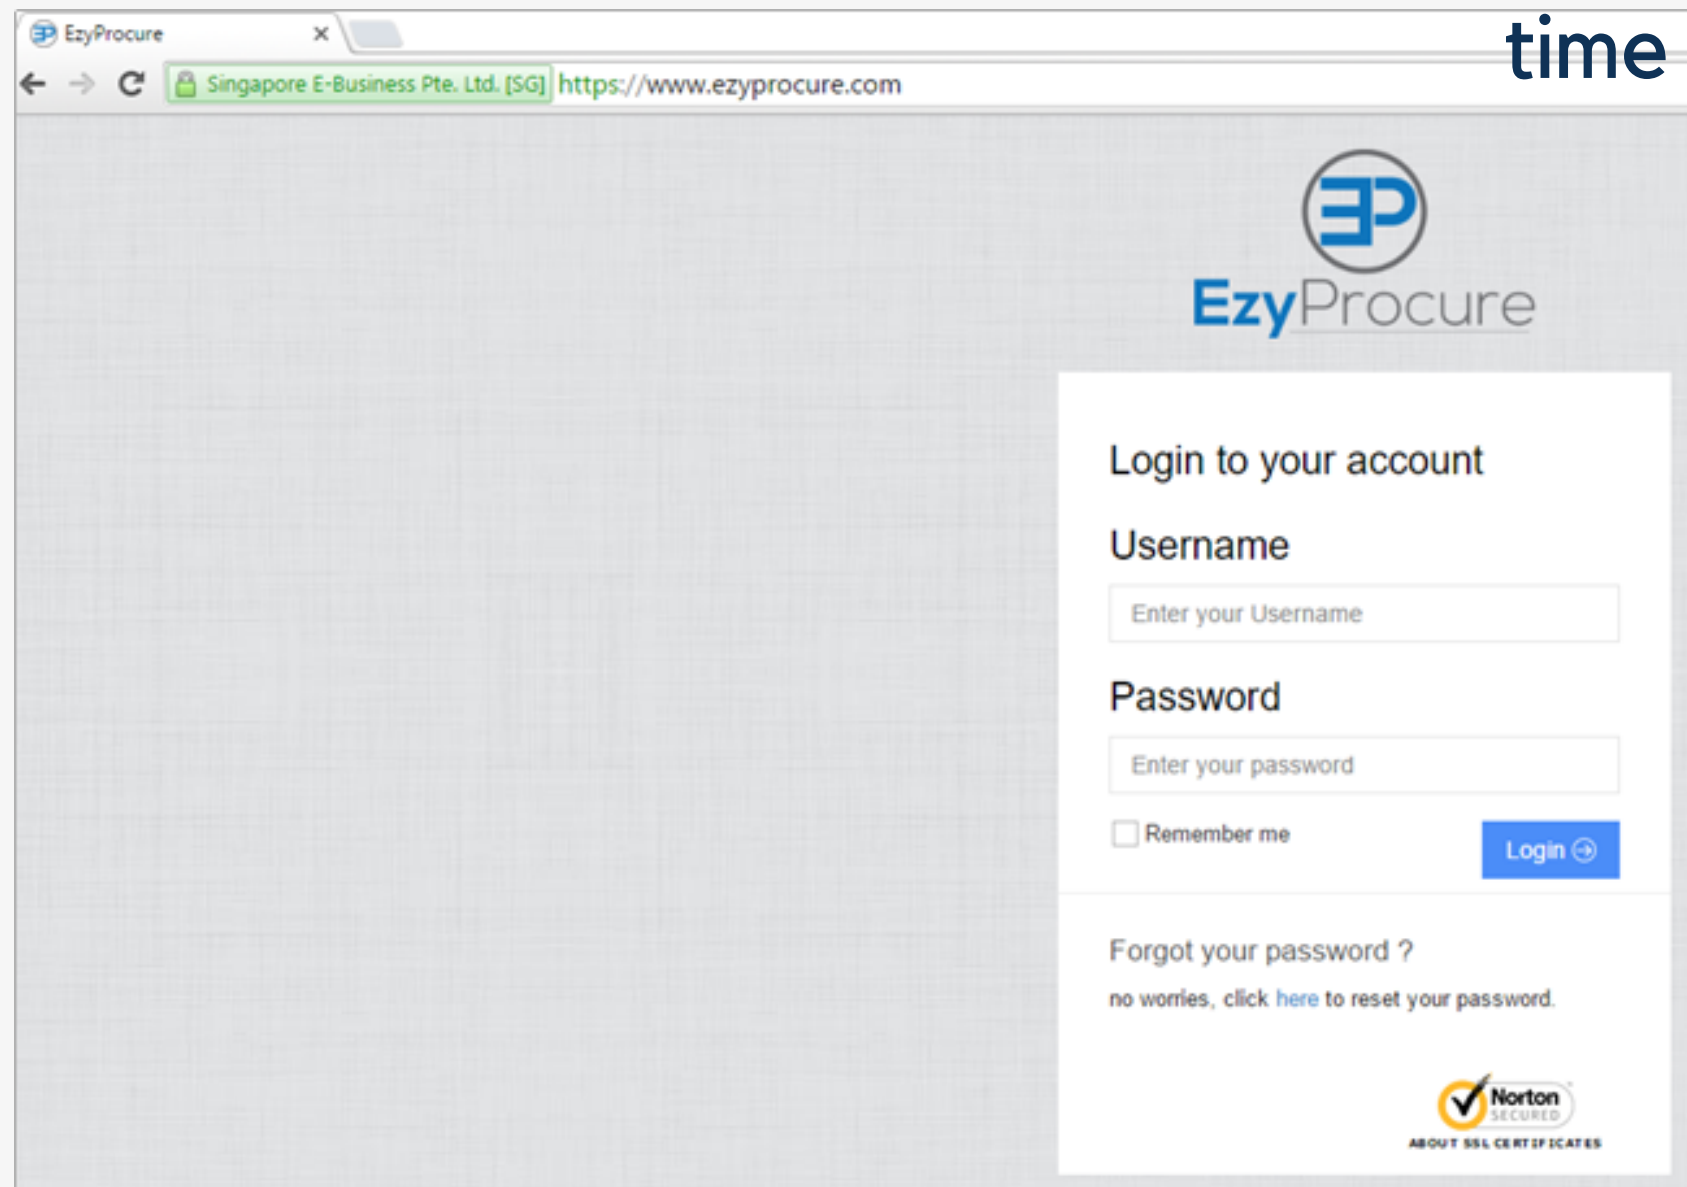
EzyProcure ×

time

Singapore E-Business Pte. Ltd. [SG] https://www.ezyprocure.com

EP

EzyProcure

Login to your account

Username

Enter your Username

Password

Enter your password

Remember me

Login

Forgot your password ?

no worries, click here to reset your password.

Norton SECURED

ABOUT SSL CERTIFICATES